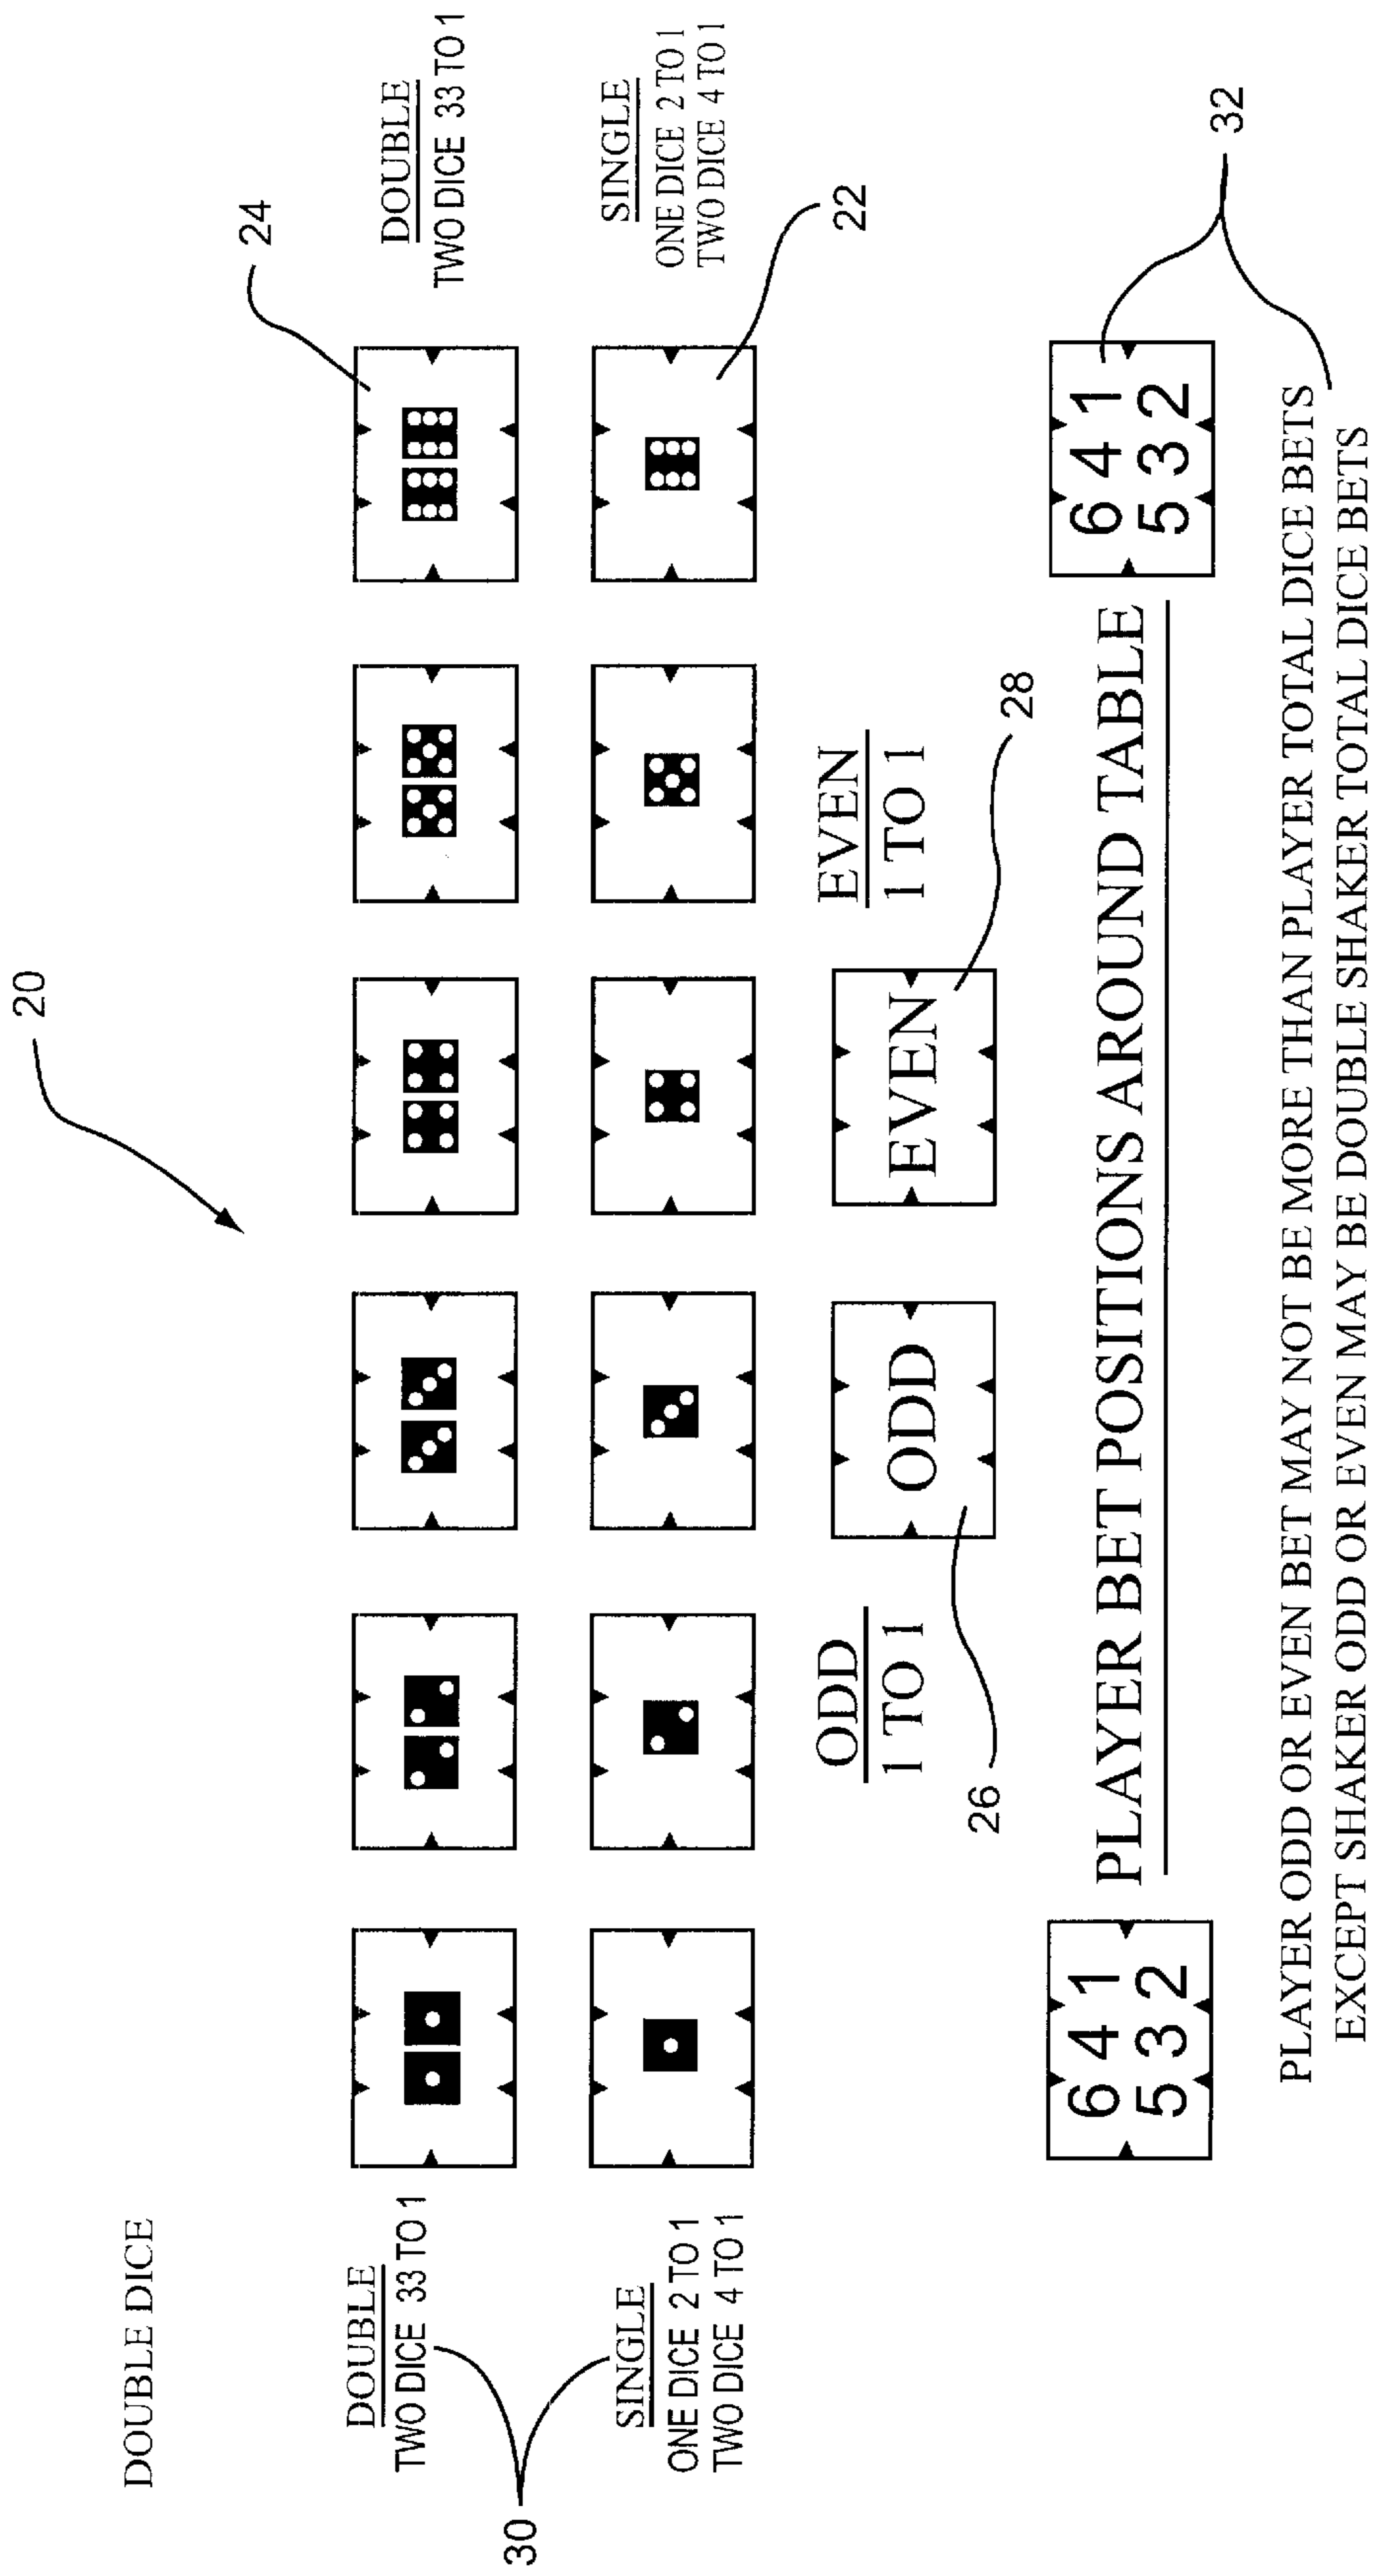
DOUBLE DICE

20

DOUBLE
TWO DICE 33 TO 1

SINGLE
ONE DICE 2 TO 1
TWO DICE 4 TO 1

30

24

DOUBLE
TWO DICE 33 TO 1

SINGLE
ONE DICE 2 TO 1
TWO DICE 4 TO 1

22

ODD
1 TO 1

ODD

26

EVEN

28

EVEN
1 TO 1

6 4 1
5 3 2

PLAYER BET POSITIONS AROUND TABLE

6 4 1
5 3 2

32

PLAYER ODD OR EVEN BET MAY NOT BE MORE THAN PLAYER TOTAL DICE BETS
EXCEPT SHAKER ODD OR EVEN MAY BE DOUBLE SHAKER TOTAL DICE BETS